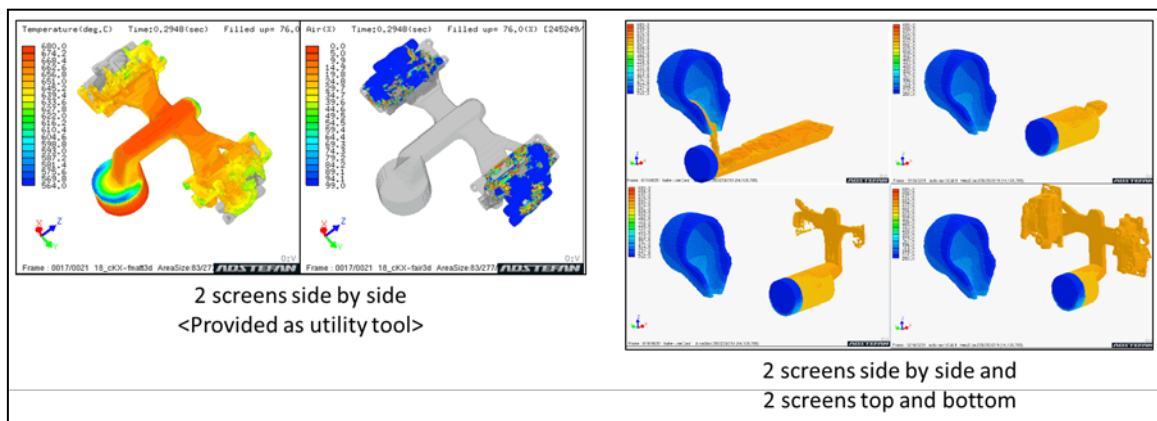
Temperature(deg.C) Time:0.2948(sec) Filled up= 76.0

680.0
674.2
668.4
662.6
656.8
651.0
645.2
639.4
633.6
627.8
622.0
616.2
610.4
604.6
598.8
593.0
587.2
581.4
575.6
569.8
564.0

Frame : 0017/0021 18_cKX-fmat3d AreaSize:83/277/

ADSTEFAN

Air(%) Time:0.2948(sec) Filled up= 76.0(%) [245249/

0.0
5.0
9.9
14.9
19.8
24.8
29.7
34.7
39.6
44.6
49.5
54.5
59.4
64.4
69.3
74.3
79.2
84.2
89.1
94.1
99.0

Frame : 0017/0021 18_cKX-fair3d AreaSize:83/277/

ADSTEFAN

2 screens side by side
<Provided as utility tool>

ADSTEFAN

ADSTEFAN

ADSTEFAN

ADSTEFAN

2 screens side by side and
2 screens top and bottom